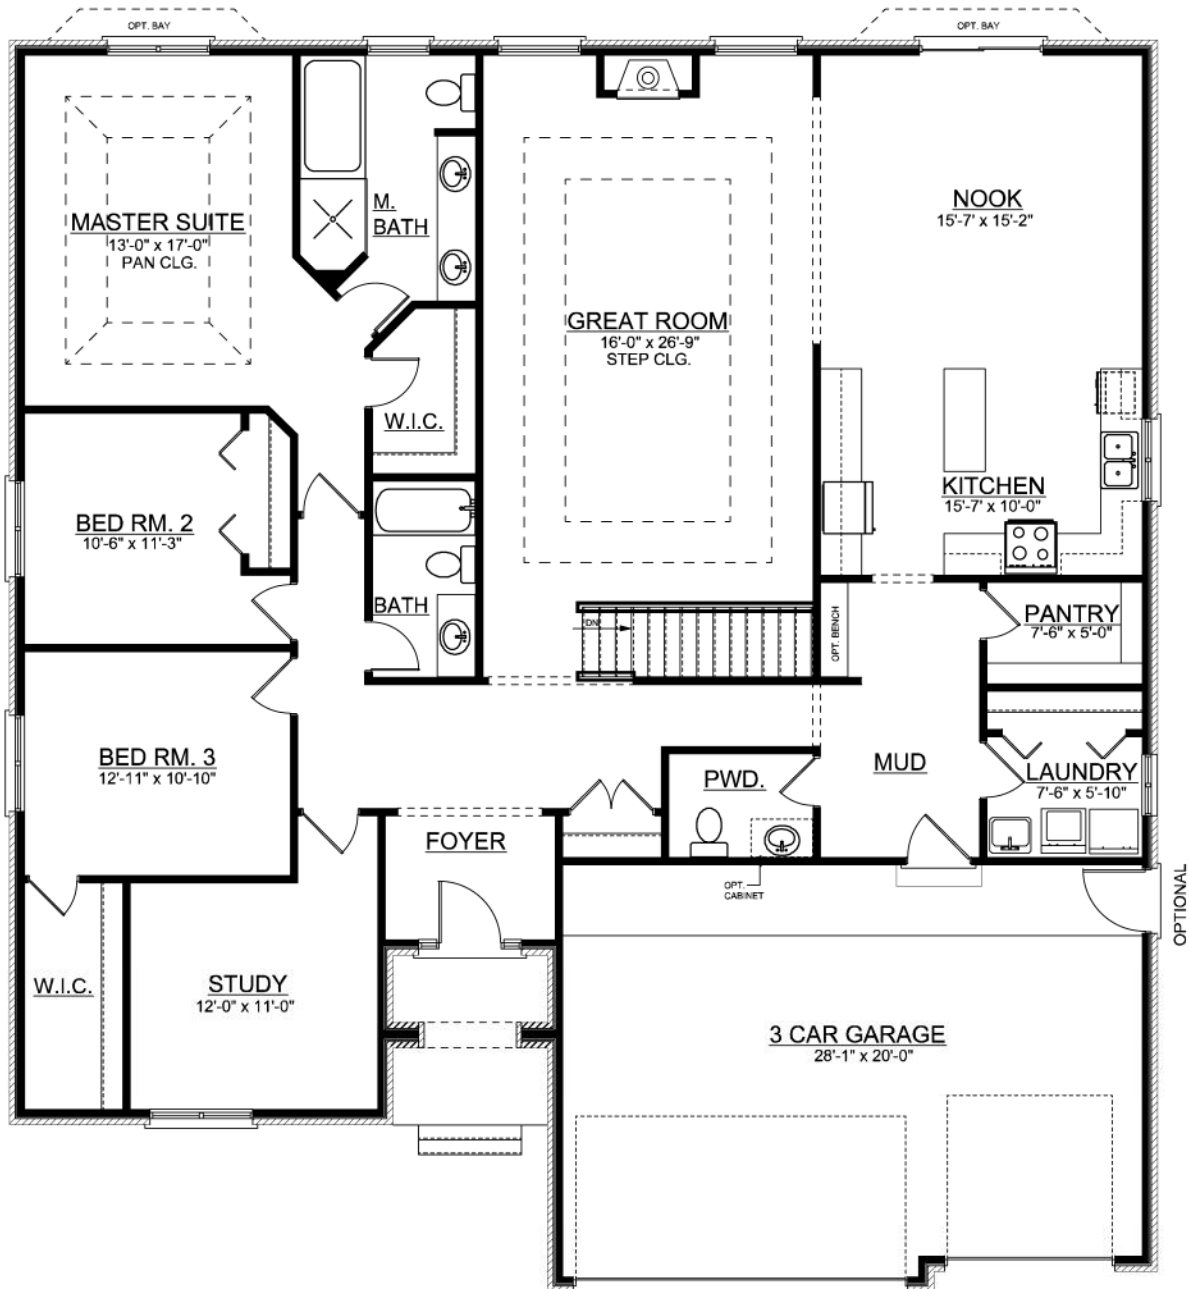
OPT. BAY

OPT. BAY

MASTER SUITE
13'-0" x 17'-0"
PAN CLG.

M. BATH

GREAT ROOM
16'-0" x 26'-9"
STEP CLG.

NOOK
15'-7' x 15'-2"

W.I.C.

KITCHEN
15'-7' x 10'-0"

BED RM. 2
10'-6" x 11'-3"

BATH

DN

OPT. BENCH

PANTRY
7'-6" x 5'-0"

BED RM. 3
12'-11" x 10'-10"

PWD.

MUD

LAUNDRY
7'-6" x 5'-10"

FOYER

OPT. CABINET

OPTIONAL

W.I.C.

STUDY
12'-0" x 11'-0"

3 CAR GARAGE
28'-1" x 20'-0"